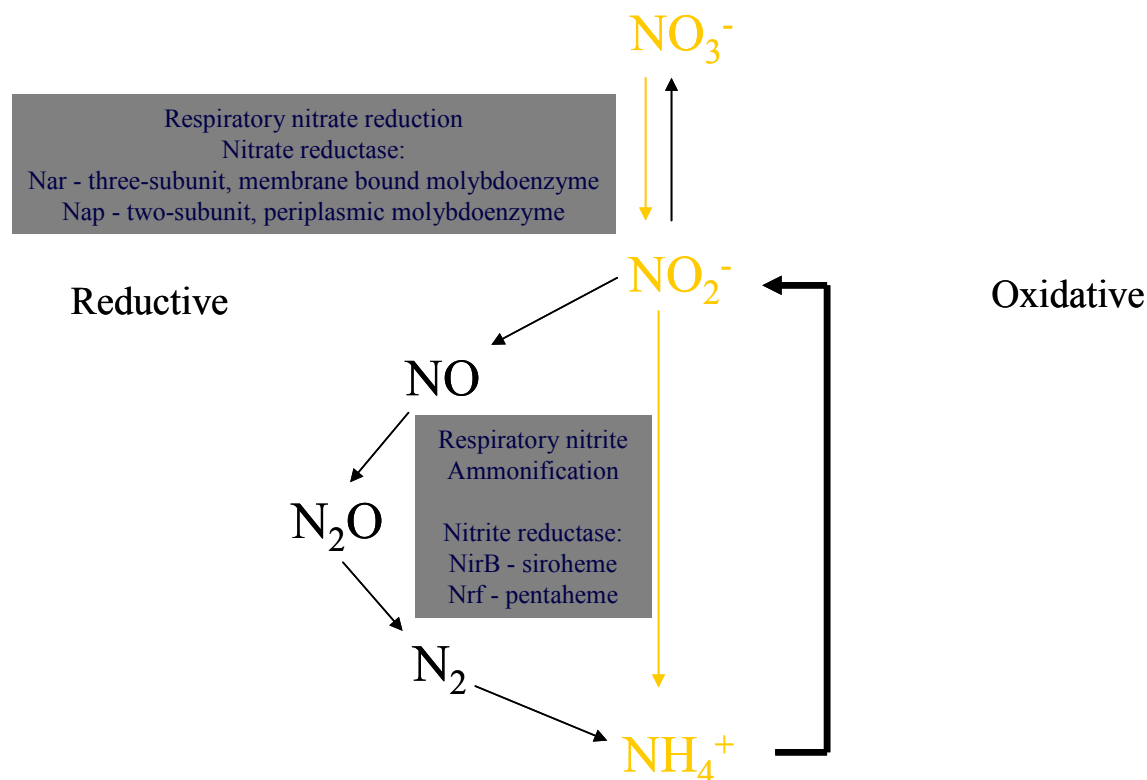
$NO_3^-$

Respiratory nitrate reduction
Nitrate reductase:
Nar - three-subunit, membrane bound molybdoenzyme
Nap - two-subunit, periplasmic molybdoenzyme

$NO_2^-$

Reductive

Oxidative

NO

Respiratory nitrite Ammonification

Nitrite reductase:
NirB - siroheme
Nrf - pentaheme

$N_2O$

$N_2$

$NH_4^+$